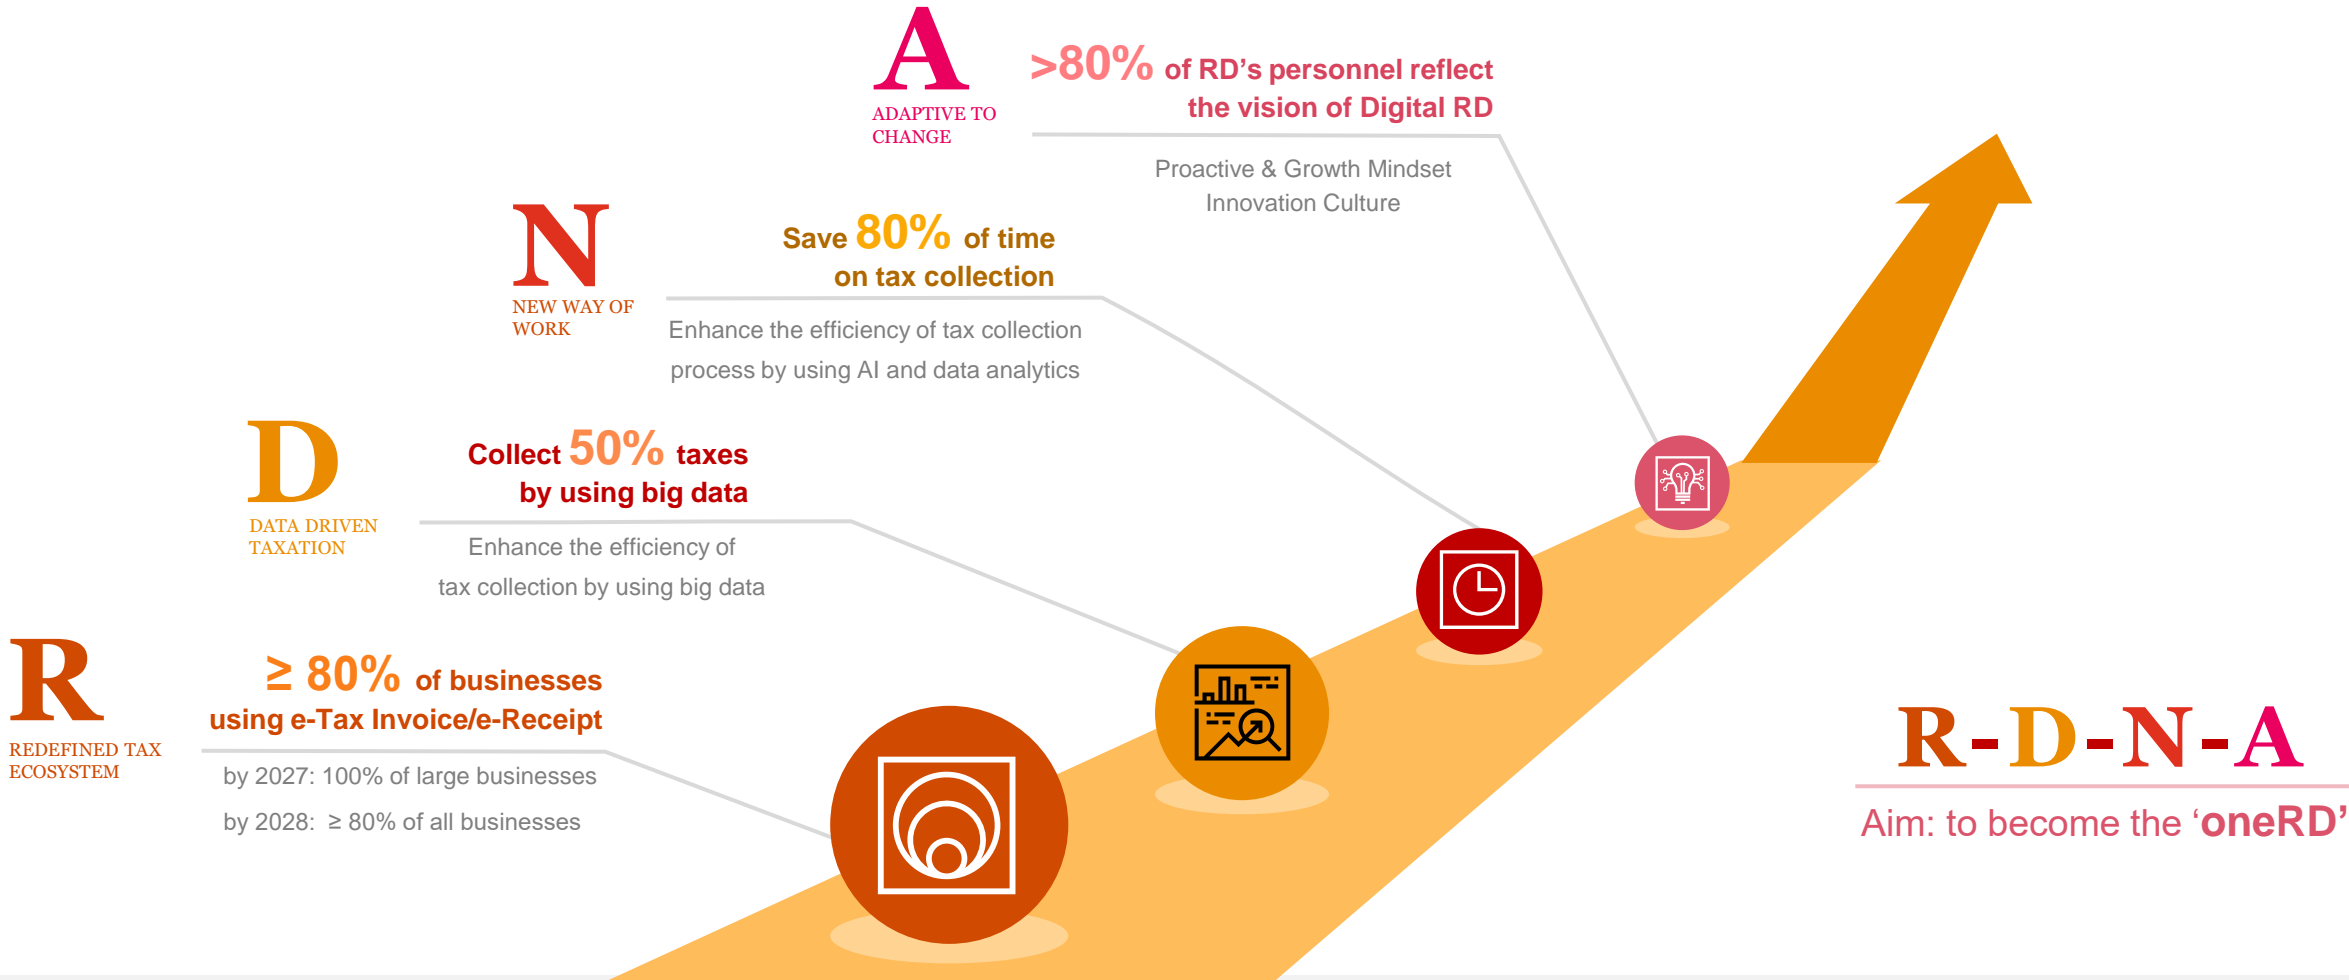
A
ADAPTIVE TO CHANGE

>80% of RD's personnel reflect the vision of Digital RD

Proactive & Growth Mindset
Innovation Culture

N
NEW WAY OF WORK

Save 80% of time on tax collection

Enhance the efficiency of tax collection process by using AI and data analytics

D
DATA DRIVEN TAXATION

Collect 50% taxes by using big data

Enhance the efficiency of tax collection by using big data

R
REDEFINED TAX ECOSYSTEM

≥ 80% of businesses using e-Tax Invoice/e-Receipt

by 2027: 100% of large businesses

by 2028: ≥ 80% of all businesses

R-D-N-A

Aim: to become the 'oneRD'